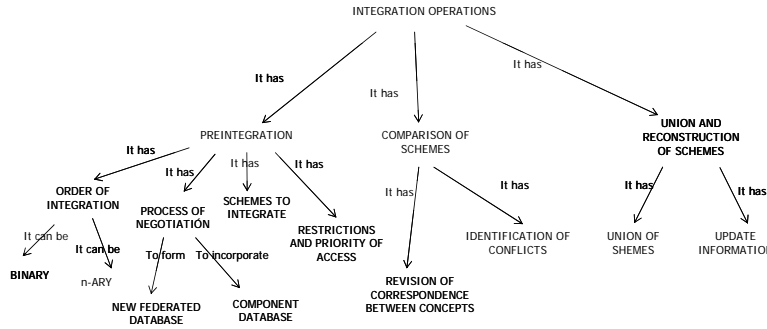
INTEGRATION OPERATIONS

It has

It has

It has

PREINTEGRATION

COMPARISON OF SCHEMES

UNION AND RECONSTRUCTION OF SCHEMES

It has

It has

It has

It has

It has

It has

It has

ORDER OF INTEGRATION

PROCESS OF NEGOTIATION

SCHEMES TO INTEGRATE

RESTRICTIONS AND PRIORITY OF ACCESS

IDENTIFICATION OF CONFLICTS

UNION OF SHEMES

UPDATE INFORMATI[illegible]

It can be

It can be

To form

To incorporate

BINARY

n-ARY

NEW FEDERATED DATABASE

COMPONENT DATABASE

REVISION OF CORRESPONDENCE BETWEEN CONCEPTS